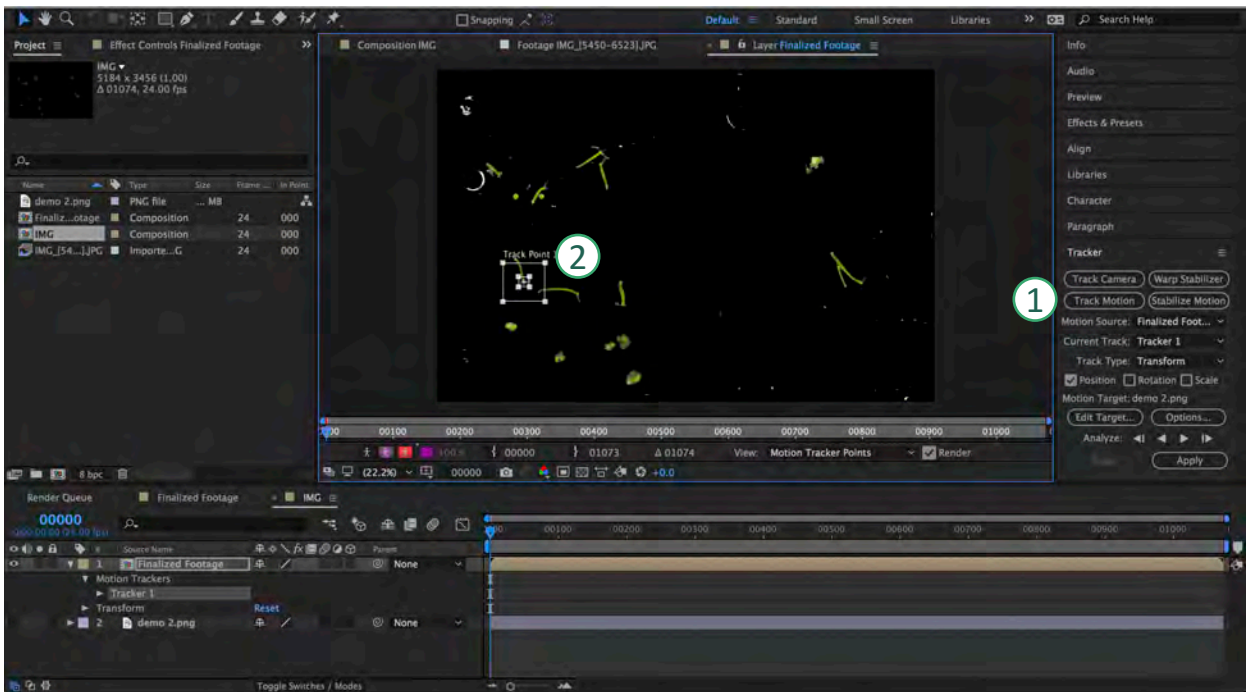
Snapping

Default Standard Small Screen Libraries » Search Help

Project ≡ Effect Controls Finalized Footage »

IMG ▾
5184 x 3456 (1.00)
Δ 01074, 24.00 fps

| Name | Type | Size | Frame ... | In Point |
|---|---|---|---|---|
| demo 2.png | PNG file | ... MB | | |
| Finaliz...otage | Composition | | 24 | 000 |
| IMG | Composition | | 24 | 000 |
| IMG_[54...].JPG | Importe...G | | 24 | 000 |

8 bpc

Composition IMG Footage IMG_[5450-6523].JPG Layer Finalized Footage ≡

Track Point 1

2

00 00100 00200 00300 00400 00500 00600 00700 00800 00900 01000

00000 01073 Δ 01074 View: Motion Tracker Points Render

(22.2%) 00000 +0.0

Info
Audio
Preview
Effects & Presets
Align
Libraries
Character
Paragraph
Tracker ≡

1

Track Camera Warp Stabilizer
Track Motion Stabilize Motion
Motion Source: Finalized Foot...
Current Track: Tracker 1
Track Type: Transform
Position Rotation Scale
Motion Target: demo 2.png
Edit Target... Options...
Analyze:
Apply

Render Queue Finalized Footage IMG ≡

00000
0:00:00:00 (24.00 fps)

Source Name Parent

1 Finalized Footage None
Motion Trackers
Tracker 1
Transform Reset
2 demo 2.png None

00 00100 00200 00300 00400 00500 00600 00700 00800 00900 01000

Toggle Switches / Modes